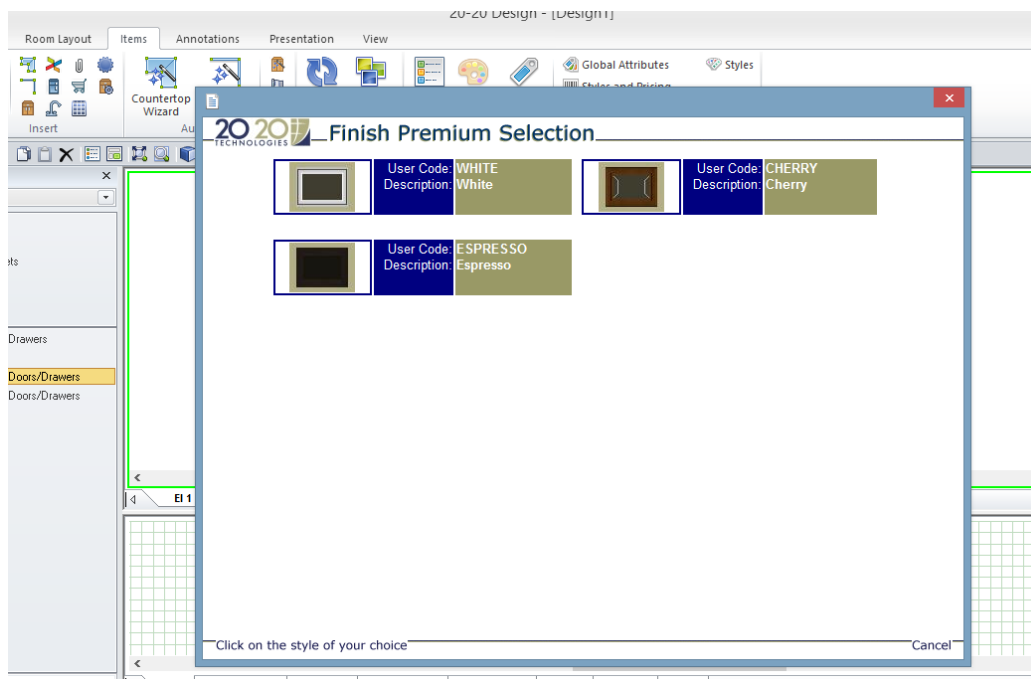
20-20 Design - [Design1]

Room Layout | Items | Annotations | Presentation | View

Global Attributes
Styles
Styles and Pricing

Countertop Wizard
Insert
Au

×

ets

Drawers

Doors/Drawers
Doors/Drawers

<
El 1
<

20 20 TECHNOLOGIES Finish Premium Selection

User Code: WHITE
Description: White

User Code: CHERRY
Description: Cherry

User Code: ESPRESSO
Description: Espresso

Click on the style of your choice

Cancel